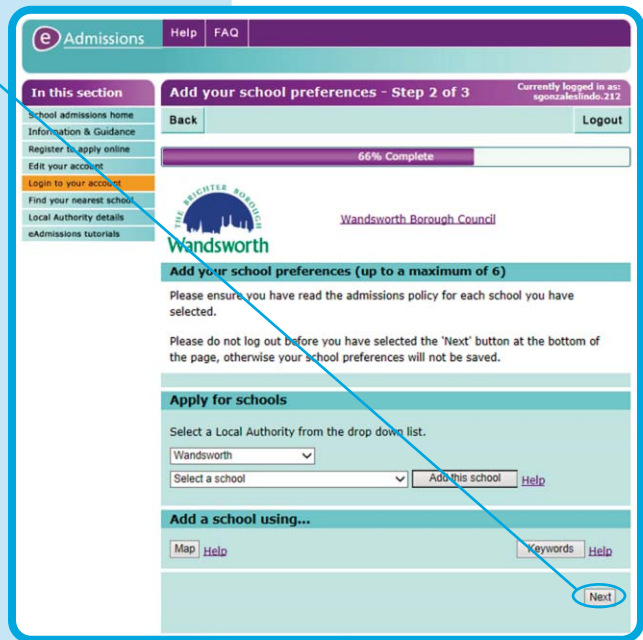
e Admissions

Help FAQ

In this section

School admissions home
Information & Guidance
Register to apply online
Edit your account
Login to your account
Find your nearest school
Local Authority details
eAdmissions tutorials

Add your school preferences - Step 2 of 3

Currently logged in as: sgonzaleslindo.212

Back

Logout

66% Complete

THE BRIGHTER BOROUGH

Wandsworth

Wandsworth Borough Council

Add your school preferences (up to a maximum of 6)

Please ensure you have read the admissions policy for each school you have selected.

Please do not log out before you have selected the 'Next' button at the bottom of the page, otherwise your school preferences will not be saved.

Apply for schools

Select a Local Authority from the drop down list.

Wandsworth

Select a school

Add this school

Help

Add a school using...

Map Help

Keywords Help

Next